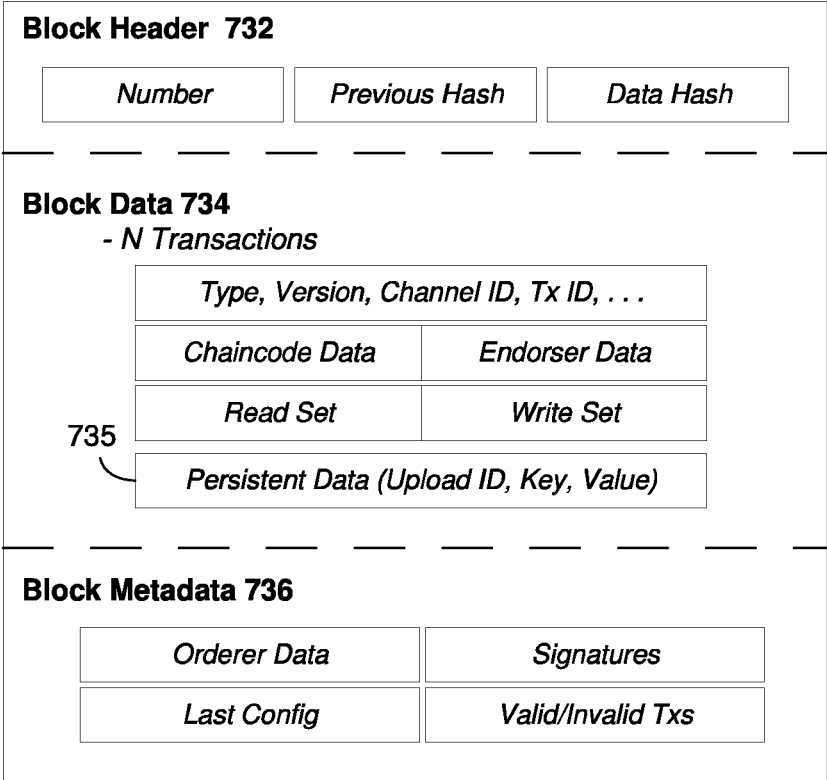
Block Header 732

Number

Previous Hash

Data Hash

Block Data 734
- N Transactions

Type, Version, Channel ID, Tx ID, . . .

Chaincode Data

Endorser Data

Read Set

Write Set

735

Persistent Data (Upload ID, Key, Value)

Block Metadata 736

Orderer Data

Signatures

Last Config

Valid/Invalid Txs